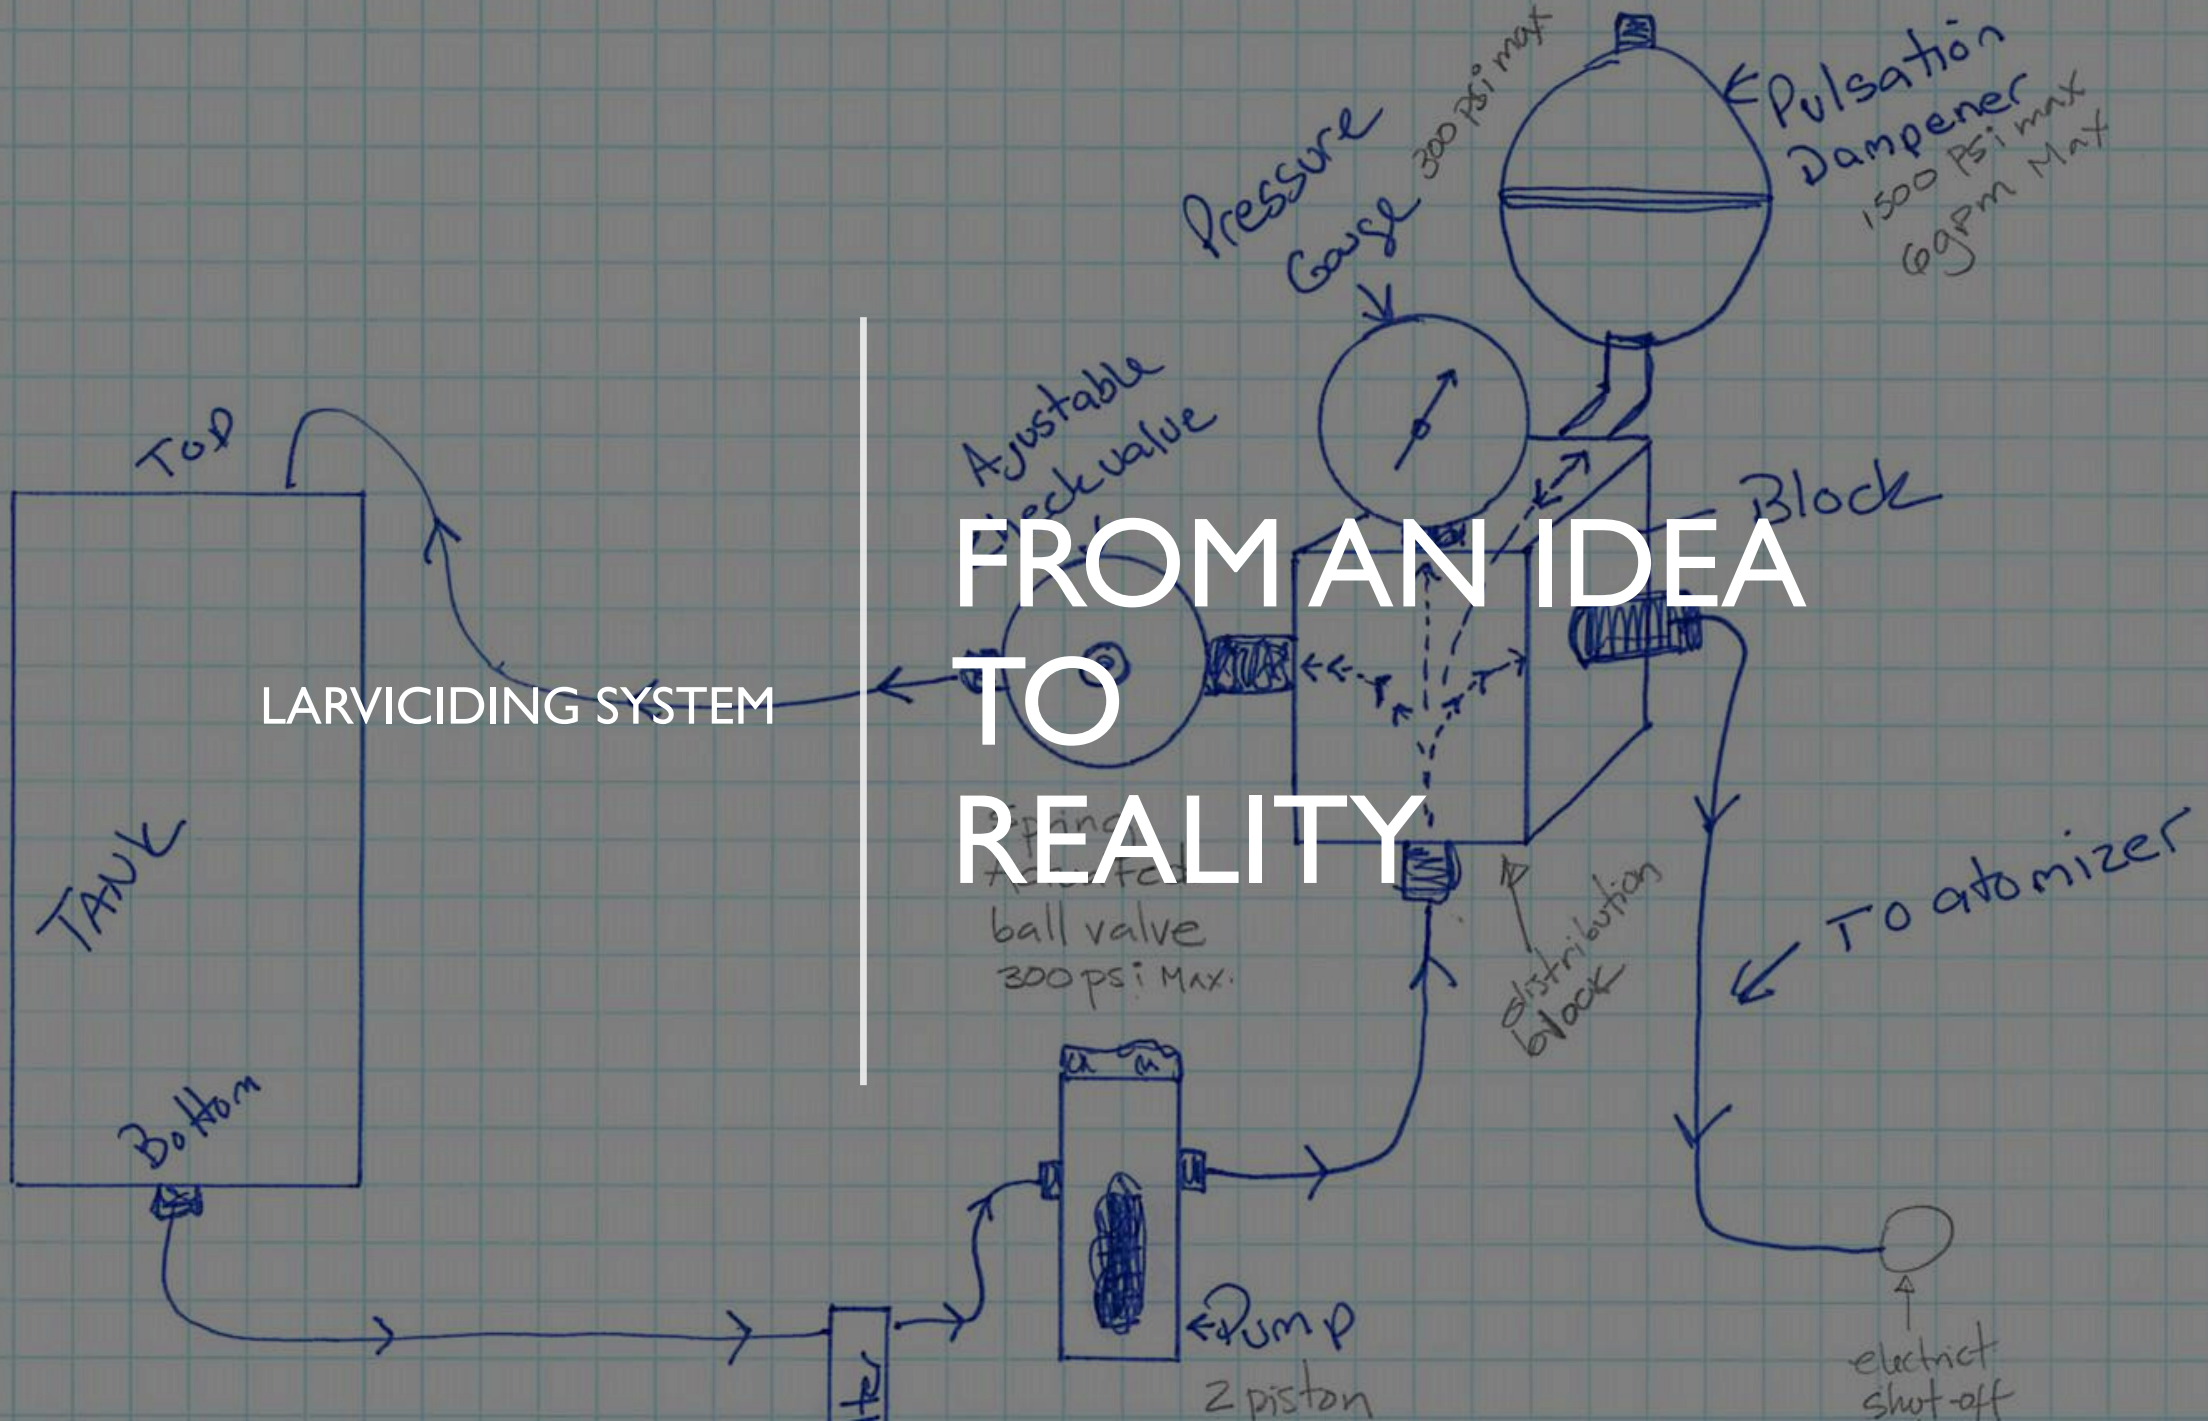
LARVICIDING SYSTEM

FROM AN IDEA TO REALITY

Top

TANK

Bottom

Ajustable check valve

Pressure Gauge 300 psi max

Pulsation Dampener 1500 psi max 6gpm Max

Block

Spring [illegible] ball valve 300 psi Max.

distribution block

To atomizer

Pump 2 piston

electric shut-off